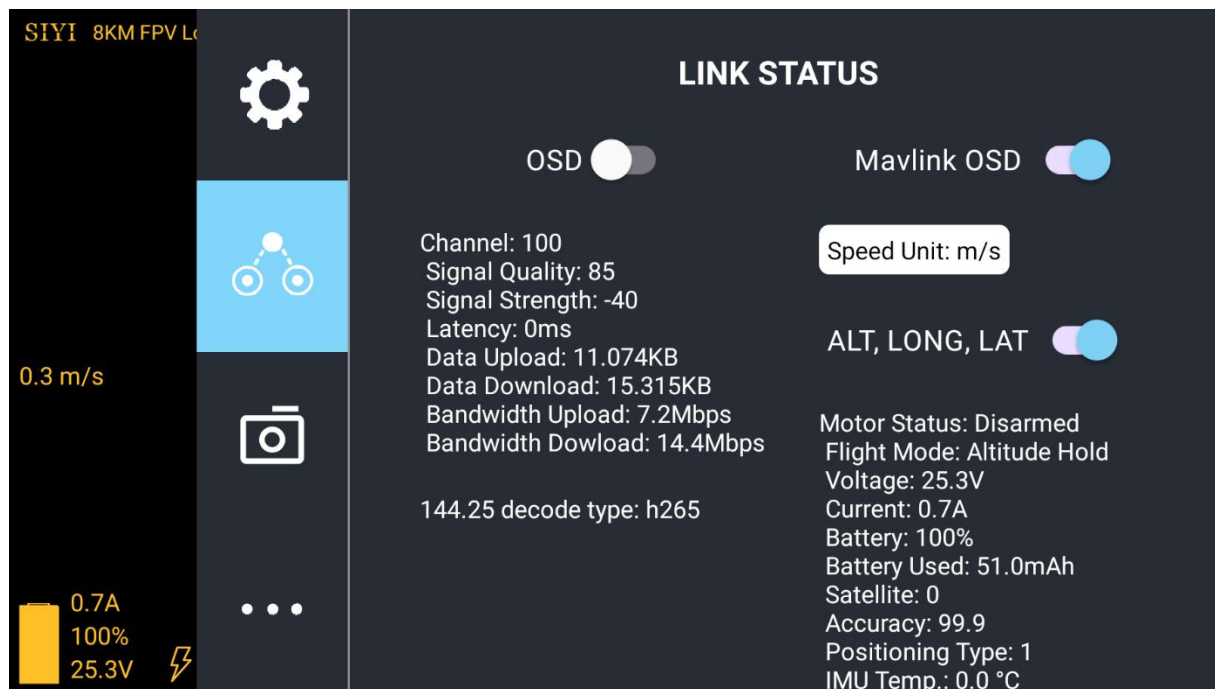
SIYI 8KM FPV L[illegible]

0.3 m/s

0.7A
100%
25.3V

LINK STATUS

OSD

Mavlink OSD

Channel: 100
Signal Quality: 85
Signal Strength: -40
Latency: 0ms
Data Upload: 11.074KB
Data Download: 15.315KB
Bandwidth Upload: 7.2Mbps
Bandwidth Dowload: 14.4Mbps

144.25 decode type: h265

Speed Unit: m/s

ALT, LONG, LAT

Motor Status: Disarmed
Flight Mode: Altitude Hold
Voltage: 25.3V
Current: 0.7A
Battery: 100%
Battery Used: 51.0mAh
Satellite: 0
Accuracy: 99.9
Positioning Type: 1
IMU Temp.: 0.0 °C